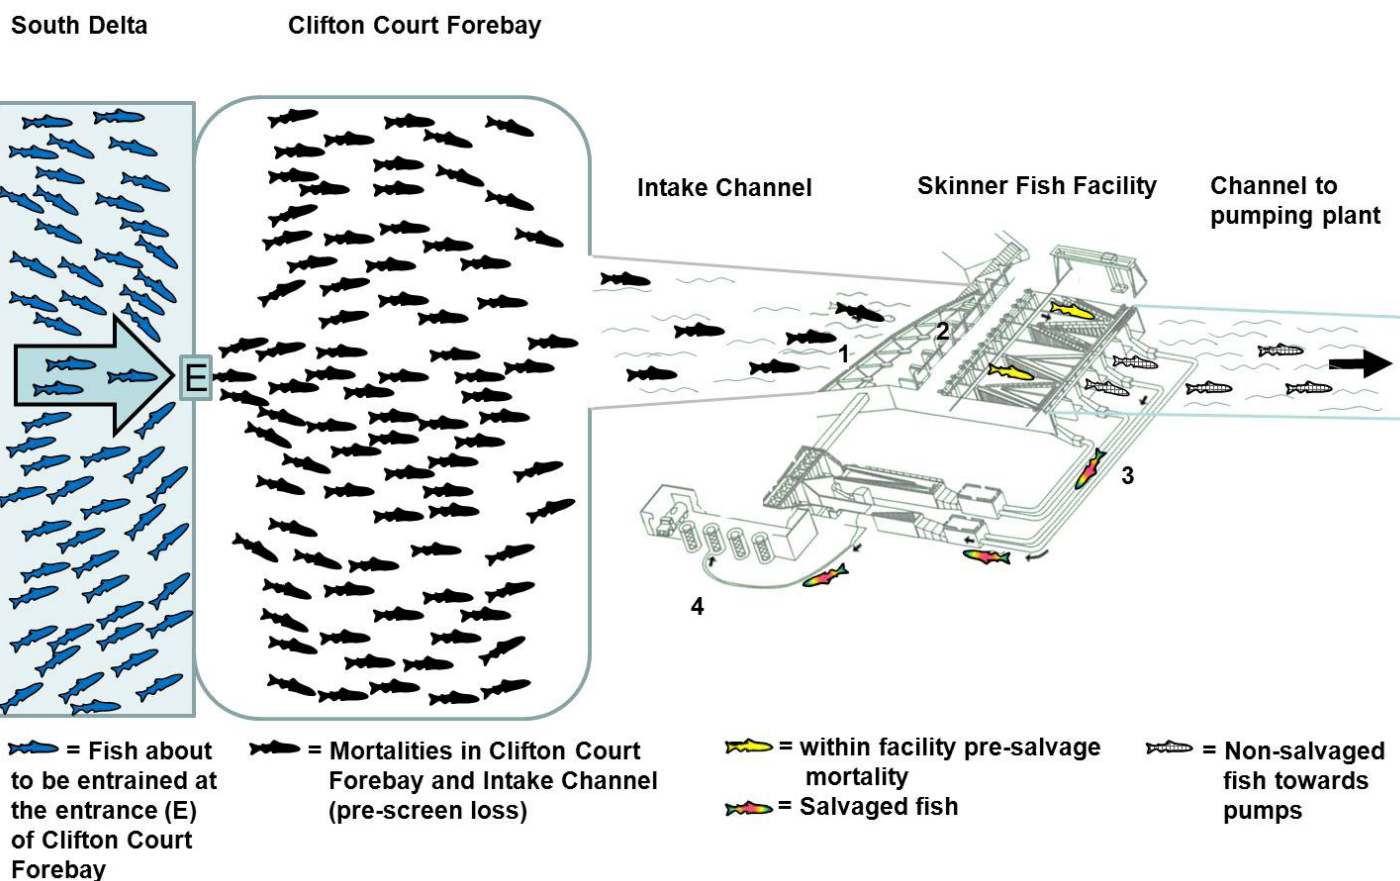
South Delta

Clifton Court Forebay

Intake Channel

Skinner Fish Facility

Channel to pumping plant

E

1

2

3

4

= Fish about to be entrained at the entrance (E) of Clifton Court Forebay

= Mortalities in Clifton Court Forebay and Intake Channel (pre-screen loss)

= within facility pre-salvage mortality

= Salvaged fish

= Non-salvaged fish towards pumps